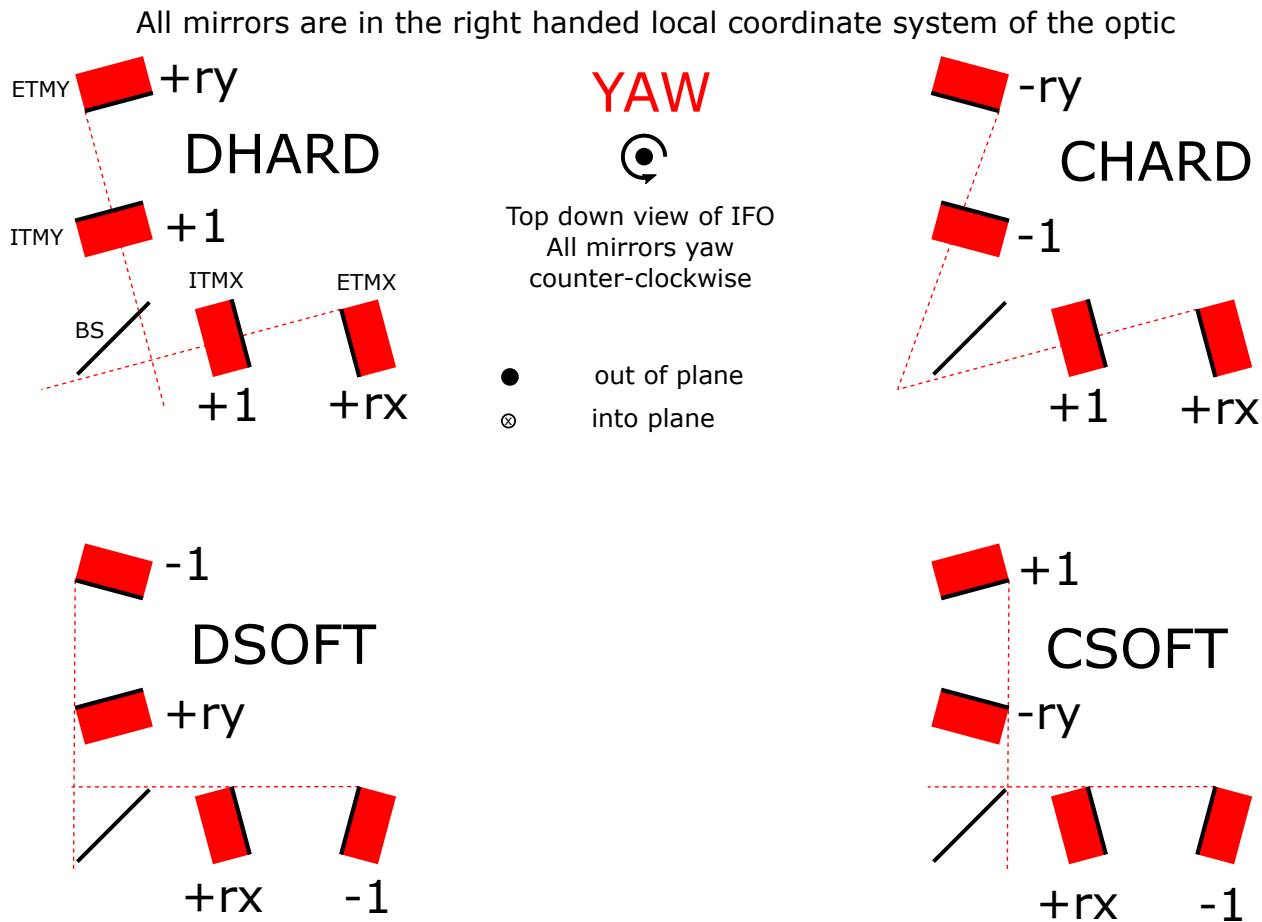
All mirrors are in the right handed local coordinate system of the optic

ETMY +ry
DHARD
ITMY +1
ITMX
ETMX
BS
+1 +rx

YAW
Top down view of IFO
All mirrors yaw
counter-clockwise

out of plane
into plane

-ry
CHARD
-1
+1 +rx

-1
DSOFT
+ry
+rx -1

+1
CSOFT
-ry
+rx -1